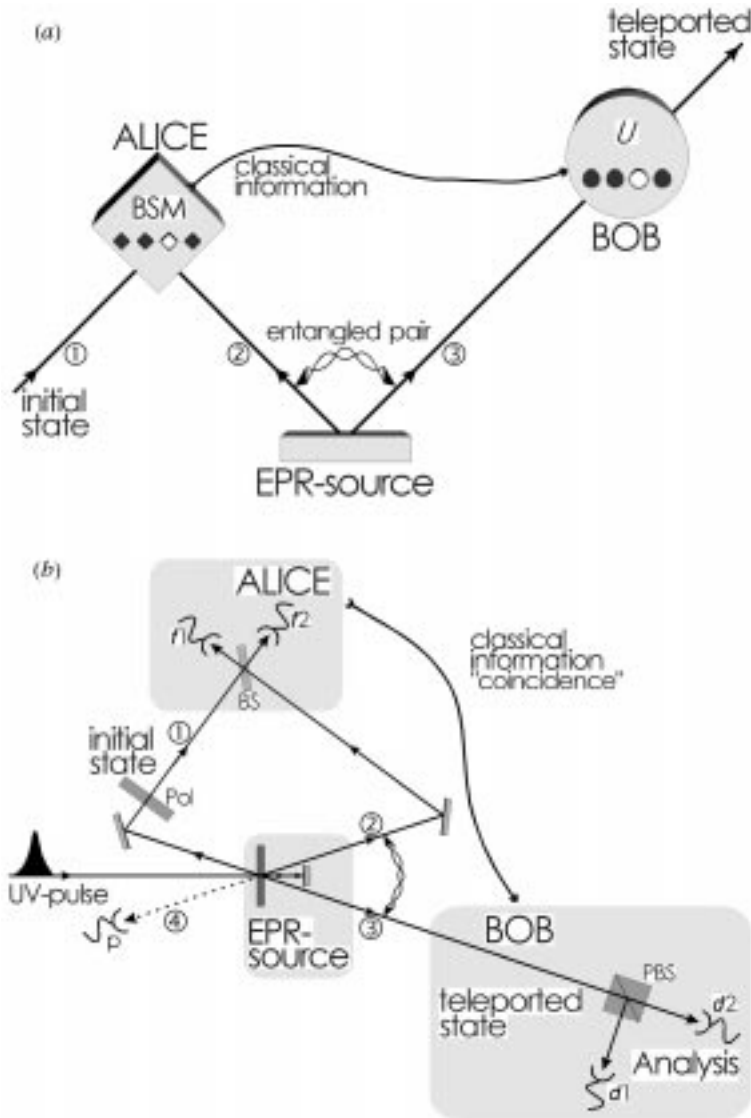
(a)

teleported state

ALICE

classical information

U

BSM

BOB

entangled pair

①

②

③

initial state

EPR-source

(b)

ALICE

classical information "coincidence"

f1

f2

BS

initial state

①

Pol

②

UV-pulse

④

p

EPR-source

③

BOB

PBS

teleported state

d2

Analysis

d1